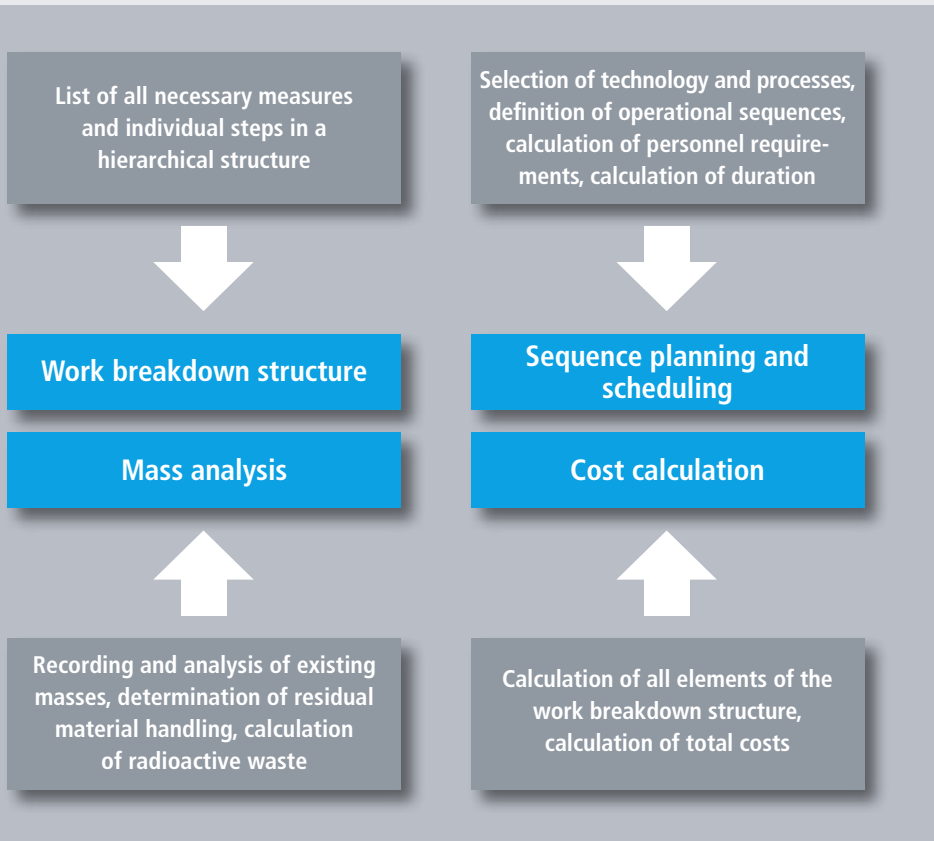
List of all necessary measures and individual steps in a hierarchical structure

Selection of technology and processes, definition of operational sequences, calculation of personnel requirements, calculation of duration

Work breakdown structure

Sequence planning and scheduling

Mass analysis

Cost calculation

Recording and analysis of existing masses, determination of residual material handling, calculation of radioactive waste

Calculation of all elements of the work breakdown structure, calculation of total costs